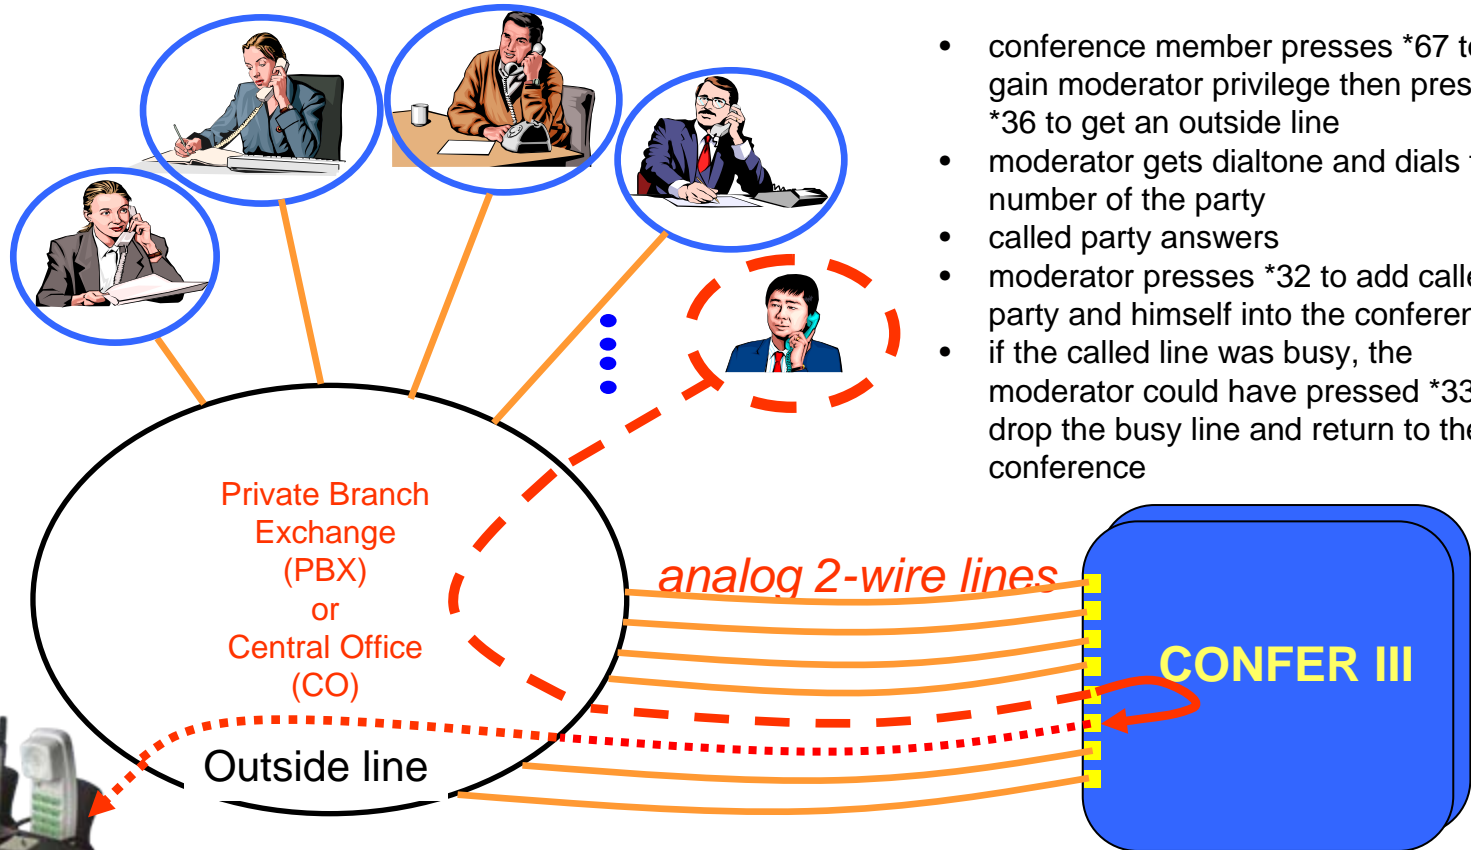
- conference member presses *67 t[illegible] gain moderator privilege then pres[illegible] *36 to get an outside line
- moderator gets dialtone and dials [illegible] number of the party
- called party answers
- moderator presses *32 to add call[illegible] party and himself into the conferen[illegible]
- if the called line was busy, the moderator could have pressed *33 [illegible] drop the busy line and return to th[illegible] conference

Private Branch Exchange (PBX) or Central Office (CO)

analog 2-wire lines

CONFER III

Outside line